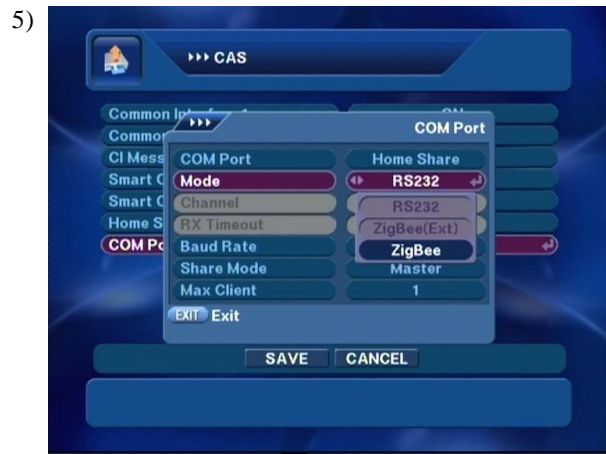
5)

››› CAS

Common In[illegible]
Common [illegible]
CI Mess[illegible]
Smart C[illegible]
Smart C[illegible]
Home S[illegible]
COM Po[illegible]

›››
COM Port

| COM Port | Home Share |
|---|---|
| Mode | RS232 |
| Channel | RS232 |
| RX Timeout | ZigBee(Ext) |
| Baud Rate | ZigBee |
| Share Mode | Master |
| Max Client | 1 |

EXIT Exit

SAVE CANCEL